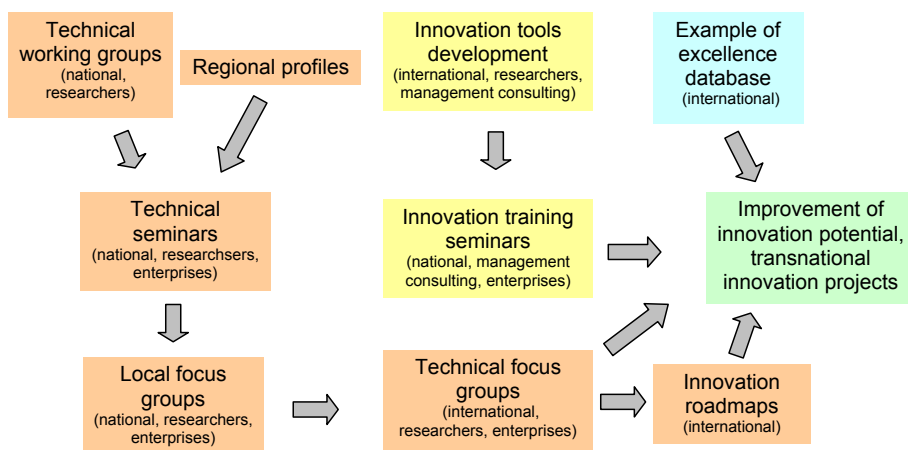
Technical working groups (national, researchers)

Regional profiles

Innovation tools development (international, researchers, management consulting)

Example of excellence database (international)

Technical seminars (national, researchsers, enterprises)

Innovation training seminars (national, management consulting, enterprises)

Improvement of innovation potential, transnational innovation projects

Local focus groups (national, researchers, enterprises)

Technical focus groups (international, researchers, enterprises)

Innovation roadmaps (international)